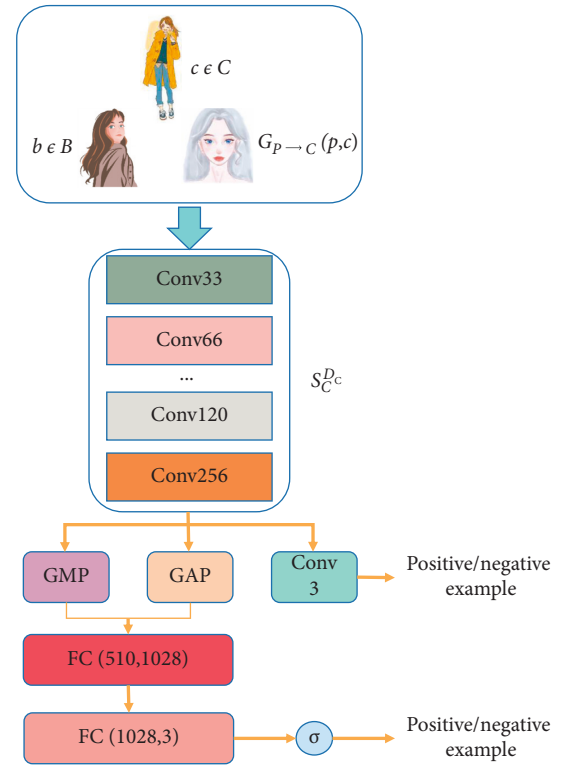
$c \epsilon C$

$b \epsilon B$

$G_{P \to C}(p,c)$

Conv33

Conv66

...

Conv120

Conv256

$S_C^{D_C}$

GMP

GAP

Conv 3

Positive/negative example

FC (510,1028)

FC (1028,3)

σ

Positive/negative example